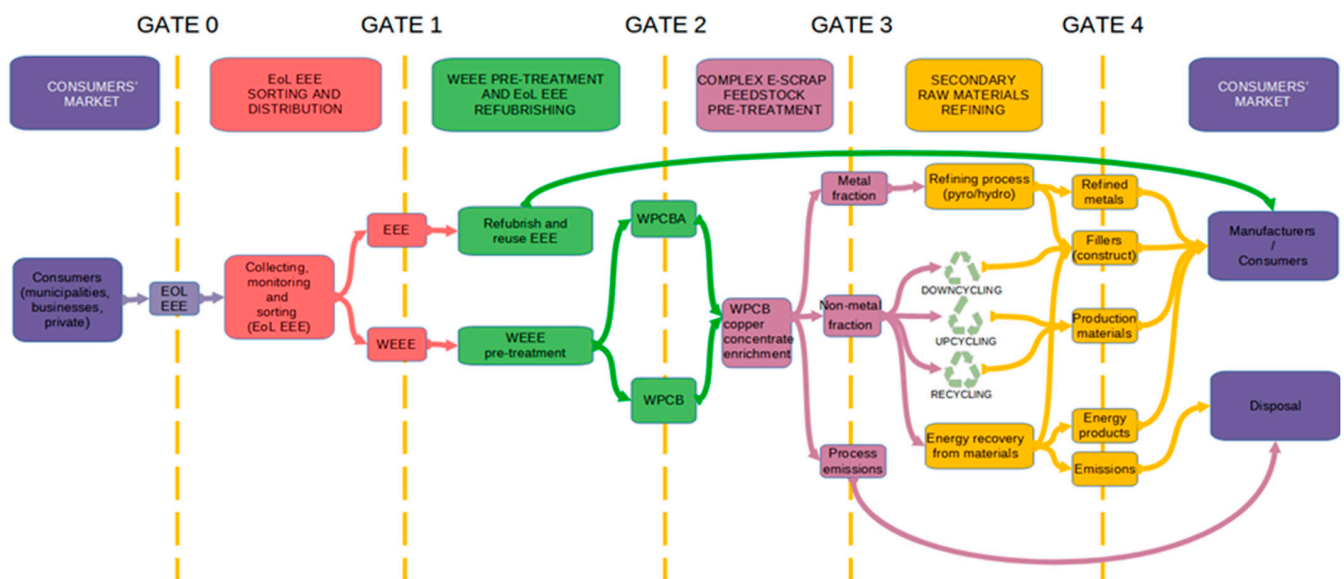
GATE 0

GATE 1

GATE 2

GATE 3

GATE 4

CONSUMERS' MARKET

EoL EEE SORTING AND DISTRIBUTION

WEEE PRE-TREATMENT AND EoL EEE REFURBISHING

COMPLEX E-SCRAP FEEDSTOCK PRE-TREATMENT

SECONDARY RAW MATERIALS REFINING

CONSUMERS' MARKET

Consumers (municipalities, businesses, private)

EOL EEE

Collecting, monitoring and sorting (EoL EEE)

EEE

WEEE

Refurbish and reuse EEE

WEEE pre-treatment

WPCBA

WPCB

WPCB copper concentrate enrichment

Metal fraction

Non-metal fraction

Process emissions

Refining process (pyro/hydro)

DOWNCYCLING

UPCYCLING

RECYCLING

Energy recovery from materials

Refined metals

Fillers (construct)

Production materials

Energy products

Emissions

Manufacturers / Consumers

Disposal